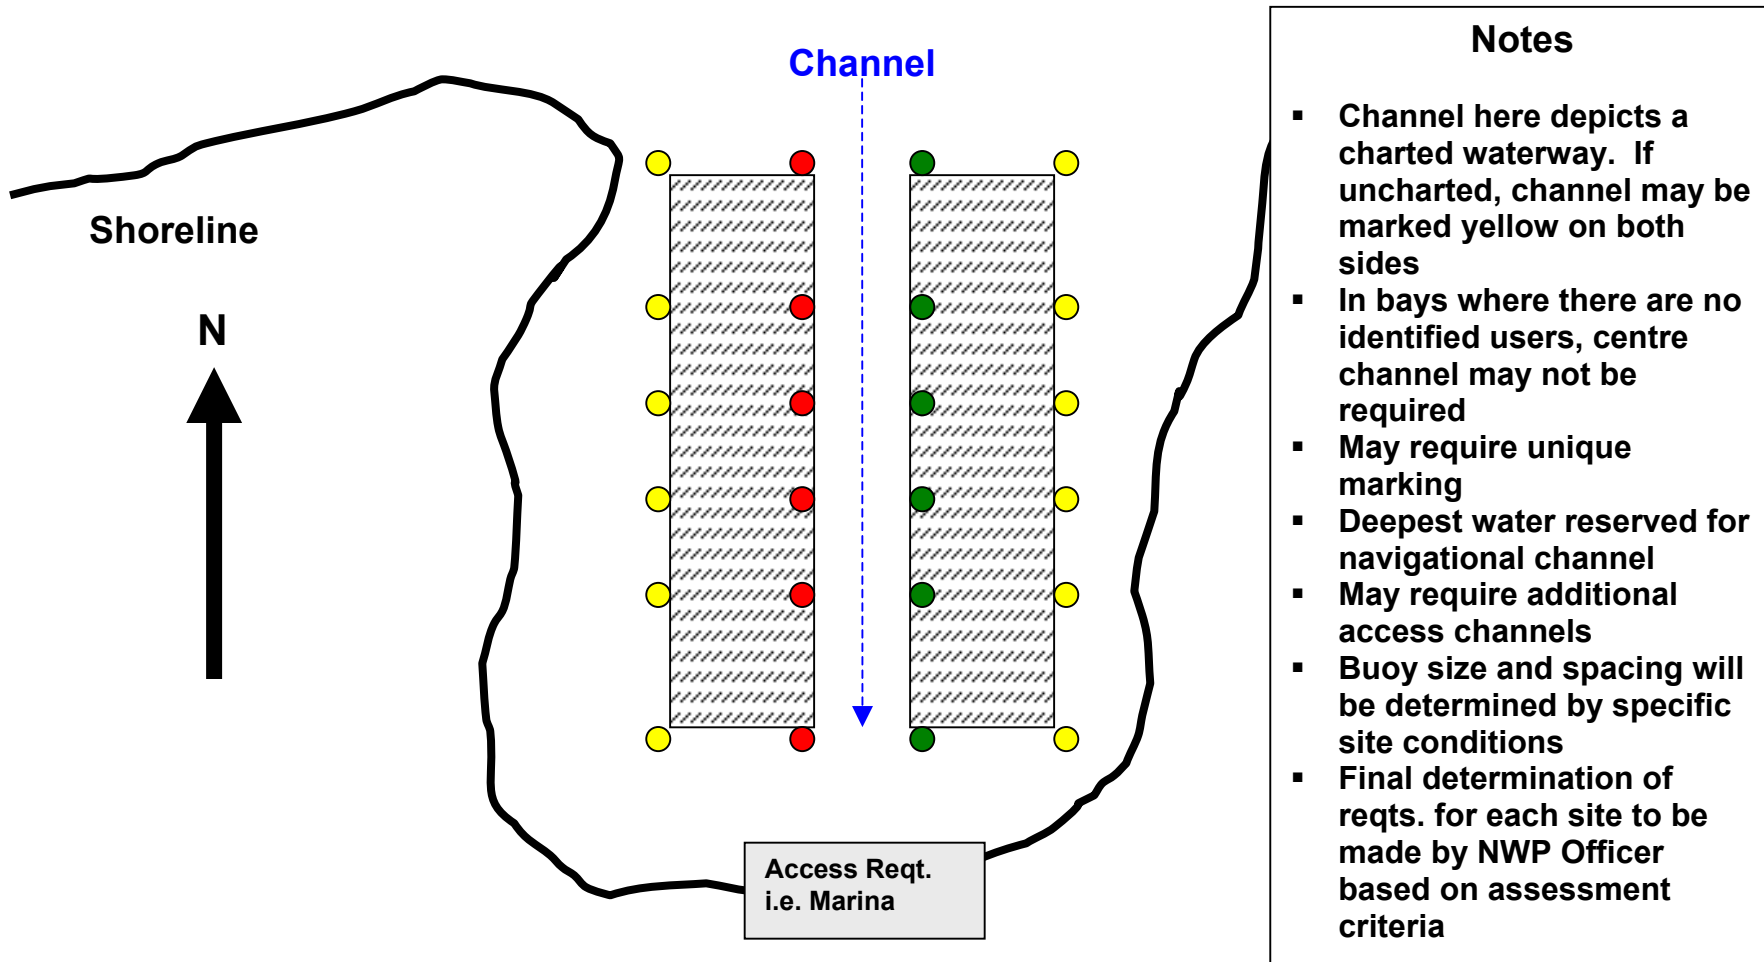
Channel

Shoreline

N

Access Reqt.
i.e. Marina

Notes

- Channel here depicts a charted waterway. If uncharted, channel may be marked yellow on both sides
- In bays where there are no identified users, centre channel may not be required
- May require unique marking
- Deepest water reserved for navigational channel
- May require additional access channels
- Buoy size and spacing will be determined by specific site conditions
- Final determination of reqts. for each site to be made by NWP Officer based on assessment criteria